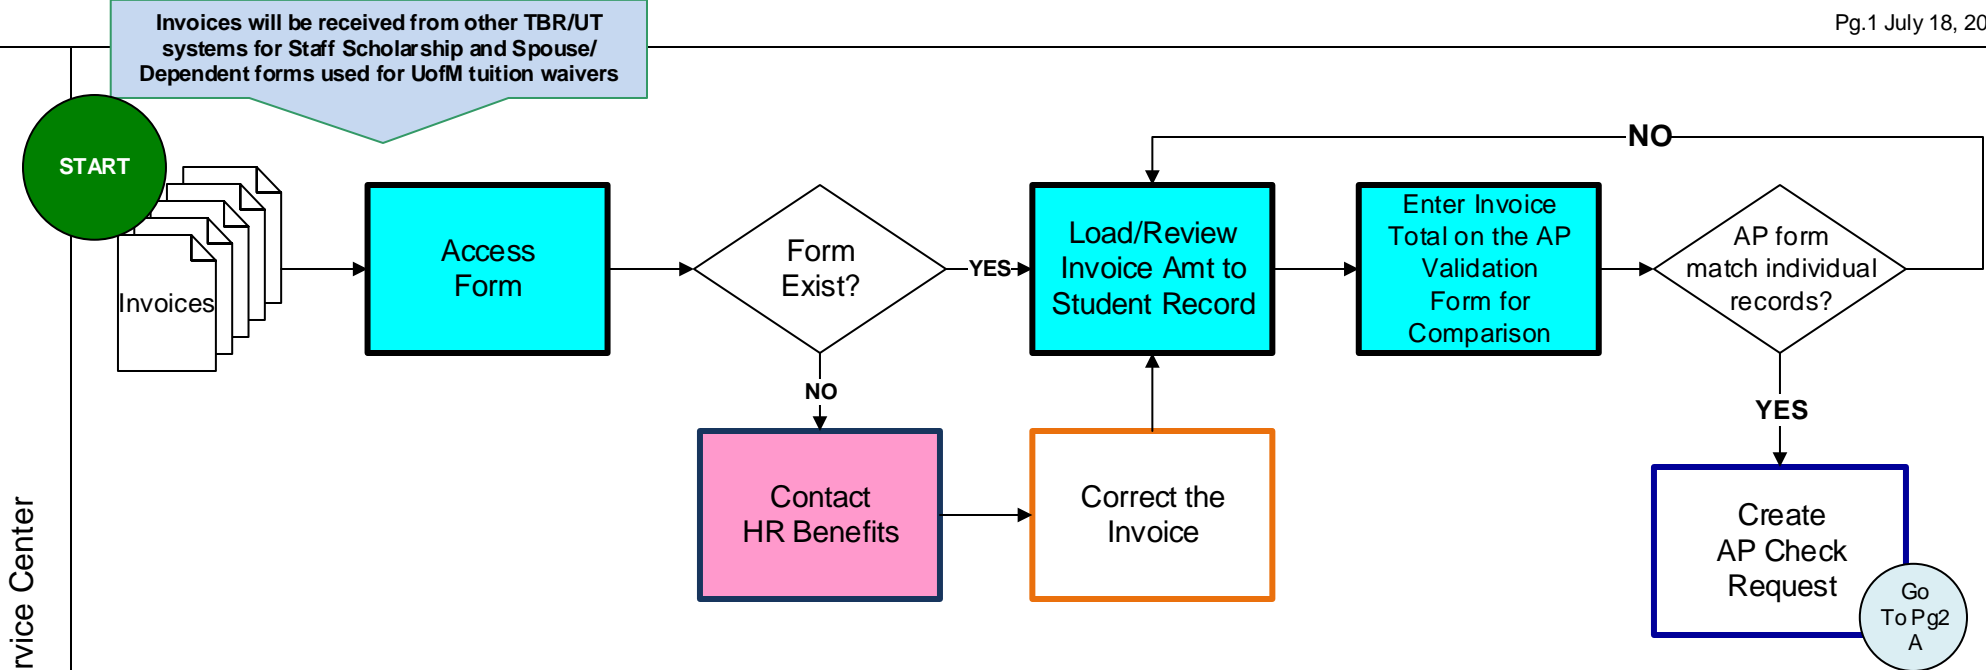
Pg.1 July 18, 20

Invoices will be received from other TBR/UT systems for Staff Scholarship and Spouse/ Dependent forms used for UofM tuition waivers

START

Invoices

Access Form

Form Exist?

YES

NO

Load/Review Invoice Amt to Student Record

Enter Invoice Total on the AP Validation Form for Comparison

AP form match individual records?

NO

YES

Contact HR Benefits

Correct the Invoice

Create AP Check Request

Go To Pg2 A

rvice Center